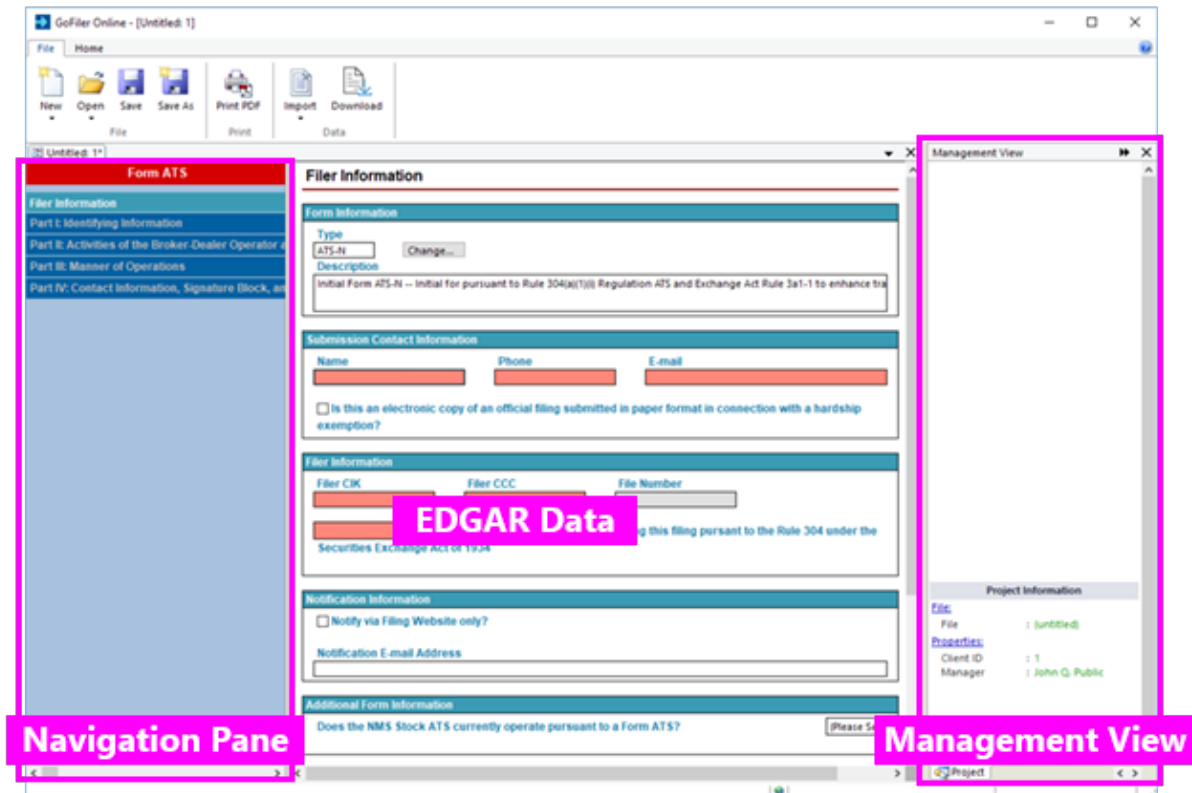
GoFiler Online - [Untitled: 1]

File Home

New Open Save Save As
File
Print PDF
Print
Import Download
Data

Untitled: 1*

Form ATS
Filer Information
Part I: Identifying Information
Part II: Activities of the Broker-Dealer Operator a
Part III: Manner of Operations
Part IV: Contact Information, Signature Block, an

Filer Information

Form Information
Type
ATS-N
Change...
Description
Initial Form ATS-N -- Initial for pursuant to Rule 304(a)(1)(i) Regulation ATS and Exchange Act Rule 3a1-1 to enhance tra

Submission Contact Information
Name Phone E-mail
Is this an electronic copy of an official filing submitted in paper format in connection with a hardship exemption?

Filer Information
Filer CIK Filer CCC File Number
EDGAR Data
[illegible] this filing pursuant to the Rule 304 under the Securities Exchange Act of 1934

Notification Information
Notify via Filing Website only?
Notification E-mail Address

Additional Form Information
Does the NMS Stock ATS currently operate pursuant to a Form ATS?
(Please Se

Navigation Pane

Management View

Project Information
File:
File : (untitled)
Properties:
Client ID : 1
Manager : John Q. Public
Project

Management View